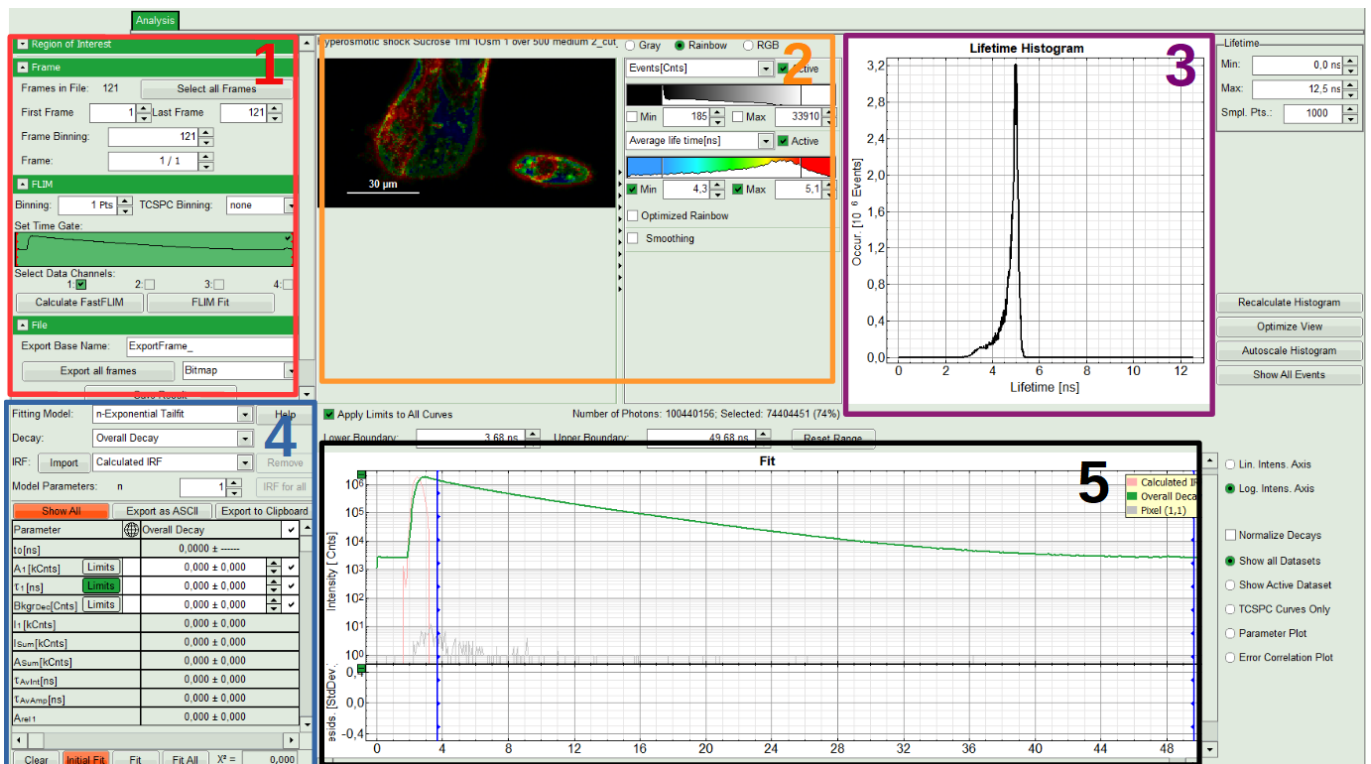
Analysis

Region of Interest
Frame
Frames in File: 121 Select all Frames
First Frame 1 Last Frame 121
Frame Binning: 121
Frame: 1 / 1
FLIM
Binning: 1 Pts TCSPC Binning: none
Set Time Gate:
Select Data Channels:
1: 2: 3: 4:
Calculate FastFLIM FLIM Fit
File
Export Base Name: ExportFrame_
Export all frames Bitmap

1

yperosmotic shock Sucrose 1ml 1Osm 1 over 500 medium 2_cut
30 μm
Gray Rainbow RGB
Events[Cnts] Active
Min 185 Max 33910
Average life time[ns] Active
Min 4,3 Max 5,1
Optimized Rainbow
Smoothing

2

Lifetime Histogram
Occur. [10 $^6$ Events]
3,2
2,8
2,4
2,0
1,6
1,2
0,8
0,4
0,0
0 2 4 6 8 10 12
Lifetime [ns]

3

Lifetime
Min: 0,0 ns
Max: 12,5 ns
Smpl. Pts.: 1000

Recalculate Histogram
Optimize View
Autoscale Histogram
Show All Events

Fitting Model: n-Exponential Tailfit Help
Decay: Overall Decay
IRF: Import Calculated IRF Remove
Model Parameters: n 1 IRF for all
Show All Export as ASCII Export to Clipboard

| Parameter | Overall Decay |
|---|---|
| $t_0$[ns] | 0,0000 ± ------ |
| $A_1$[kCnts] Limits | 0,000 ± 0,000 |
| $τ_1$[ns] Limits | 0,000 ± 0,000 |
| $Bkgr_{Dec}$[Cnts] Limits | 0,000 ± 0,000 |
| $I_1$[kCnts] | 0,000 ± 0,000 |
| $I_{Sum}$[kCnts] | 0,000 ± 0,000 |
| $A_{Sum}$[kCnts] | 0,000 ± 0,000 |
| $τ_{AvInt}$[ns] | 0,000 ± 0,000 |
| $τ_{AvAmp}$[ns] | 0,000 ± 0,000 |
| $A_{rel 1}$ | 0,000 ± 0,000 |

Clear Initial Fit Fit Fit All $X^2$ = 0,000

4

Apply Limits to All Curves
Number of Photons: 100440156; Selected: 74404451 (74%)
Lower Boundary: 3,68 ns Upper Boundary: 49,68 ns Reset Range

Fit
Intensity [Cnts]
$10^6$
$10^5$
$10^4$
$10^3$
$10^2$
$10^1$
$10^0$
Calculated IF
Overall Deca
Pixel (1,1)
[StdDev]
0,0
0 4 8 12 16 20 24 28 32 36 40 44 48

5

Lin. Intens. Axis
Log. Intens. Axis
Normalize Decays
Show all Datasets
Show Active Dataset
TCSPC Curves Only
Parameter Plot
Error Correlation Plot